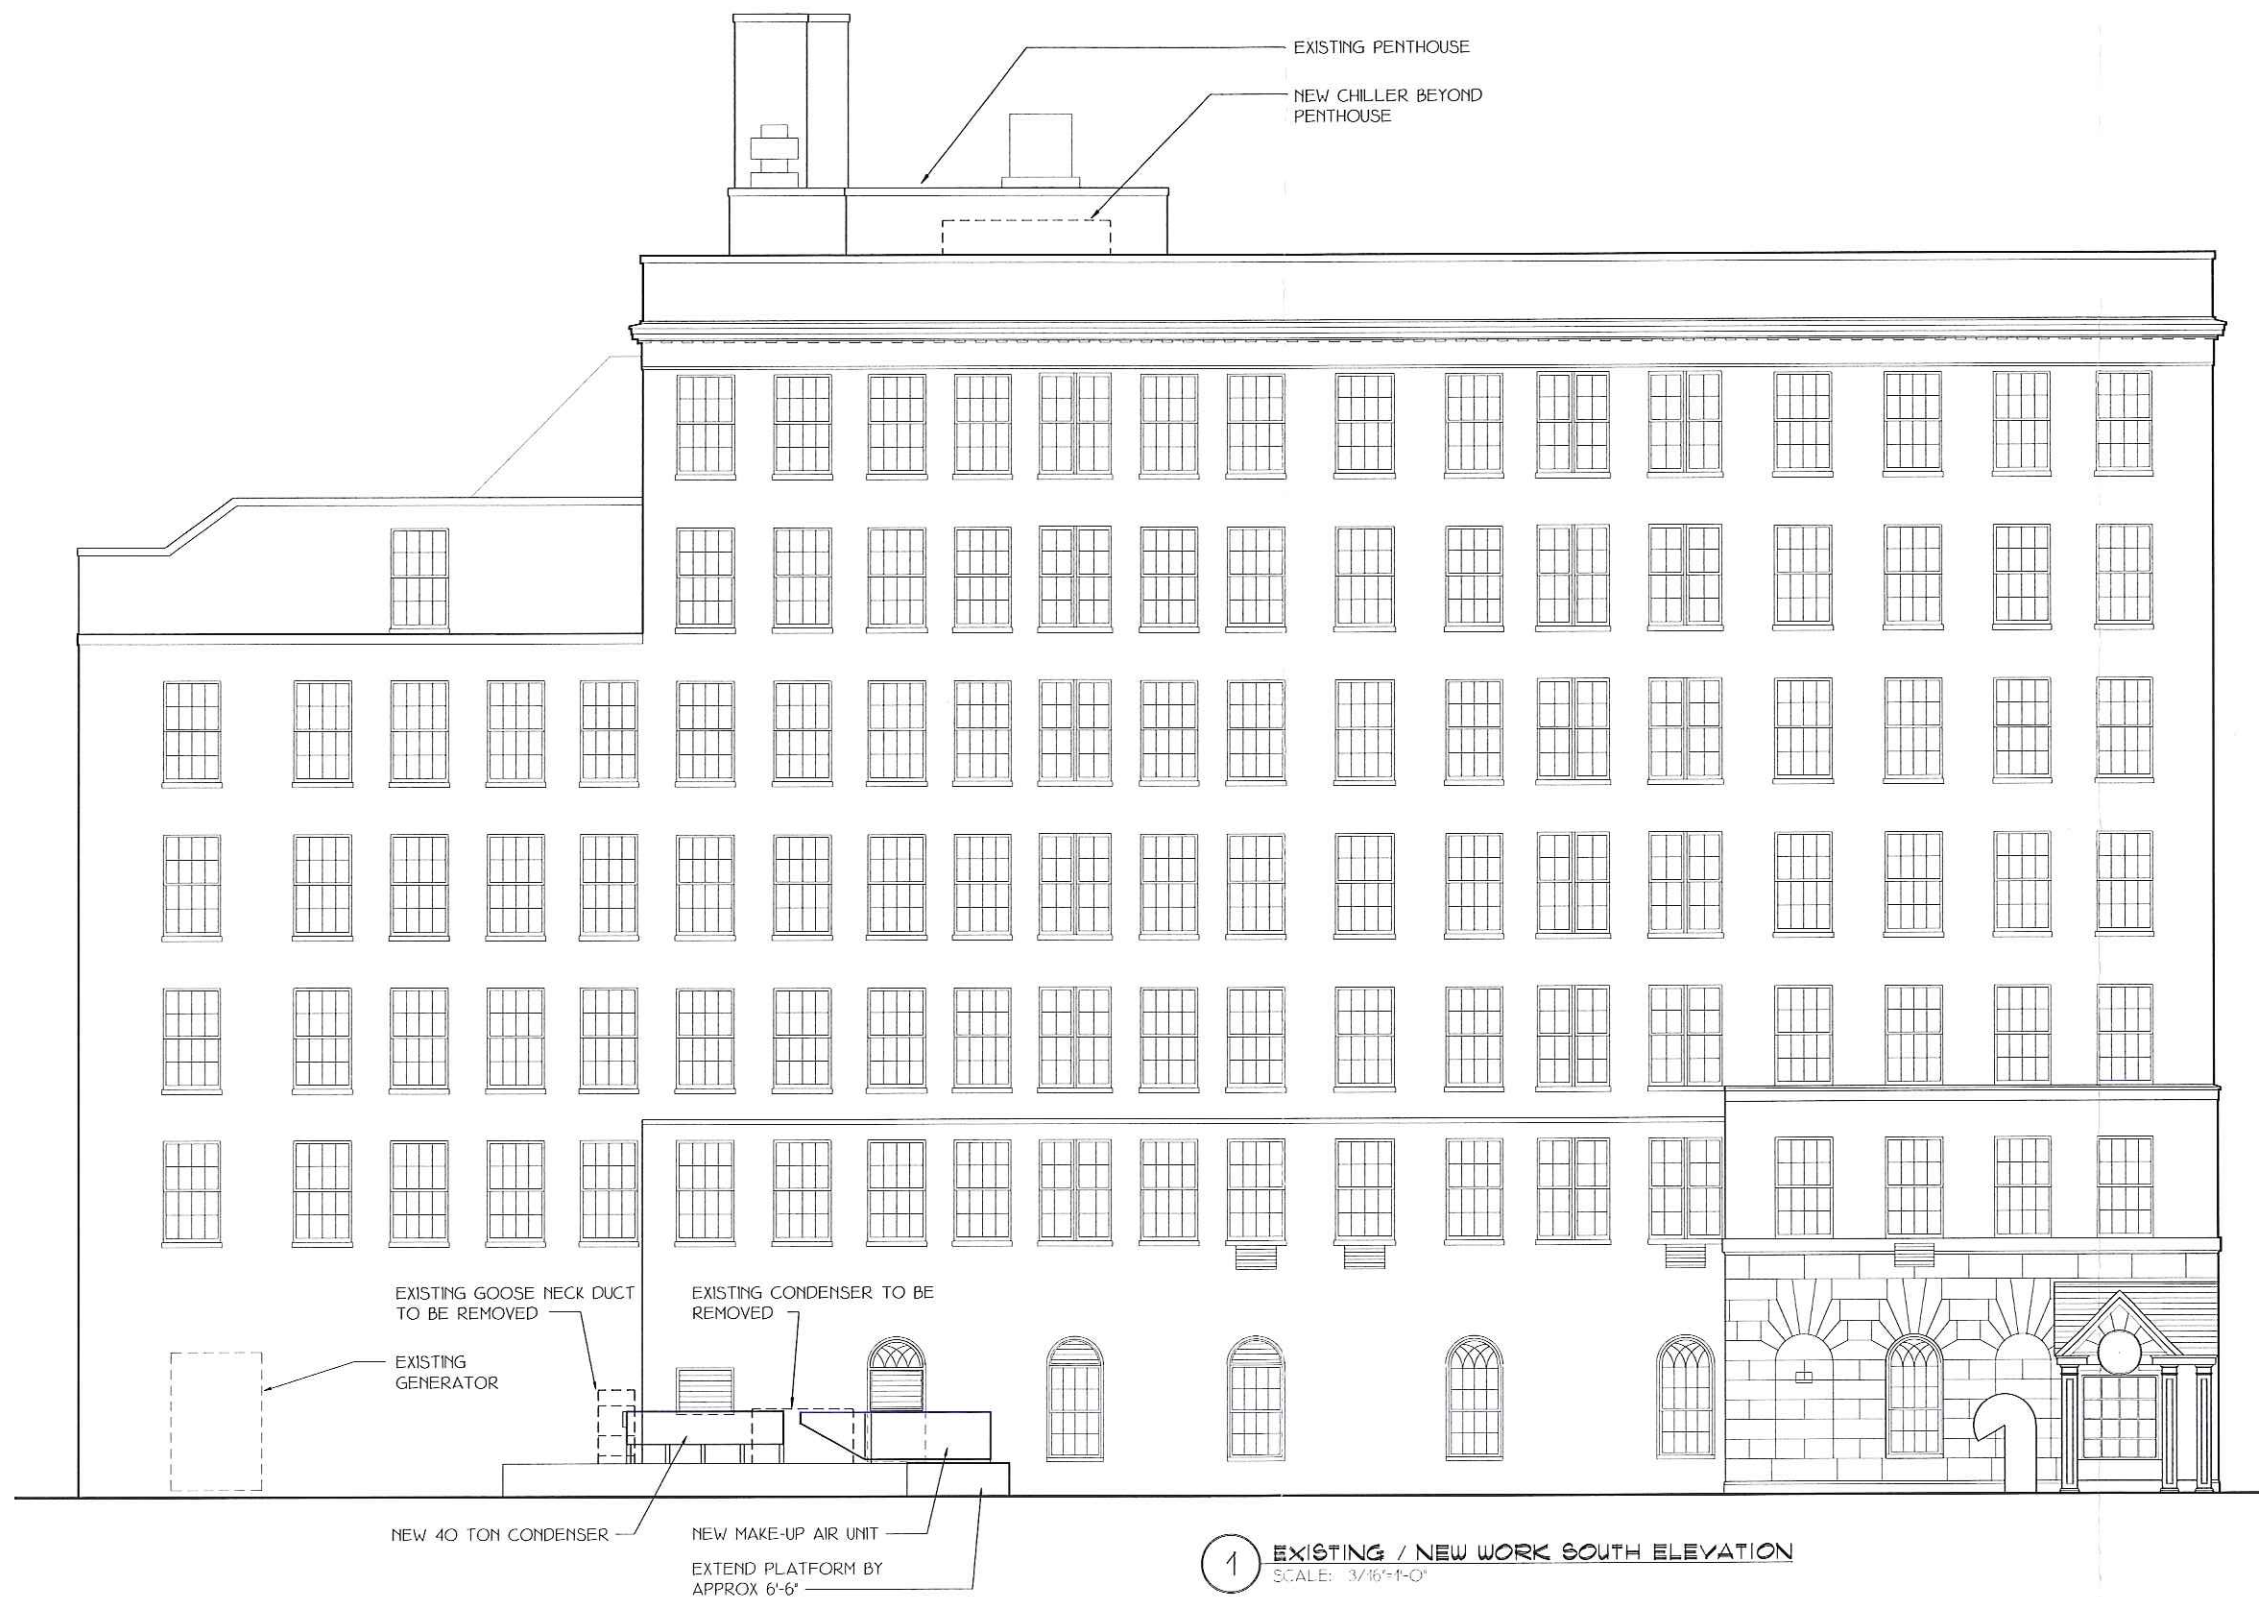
EXISTING PENTHOUSE

NEW CHILLER BEYOND PENTHOUSE

EXISTING GOOSE NECK DUCT TO BE REMOVED

EXISTING CONDENSER TO BE REMOVED

EXISTING GENERATOR

NEW 40 TON CONDENSER

NEW MAKE-UP AIR UNIT

EXTEND PLATFORM BY APPROX 6'-6"

1 EXISTING / NEW WORK SOUTH ELEVATION
SCALE: 3/16"=1'-0"